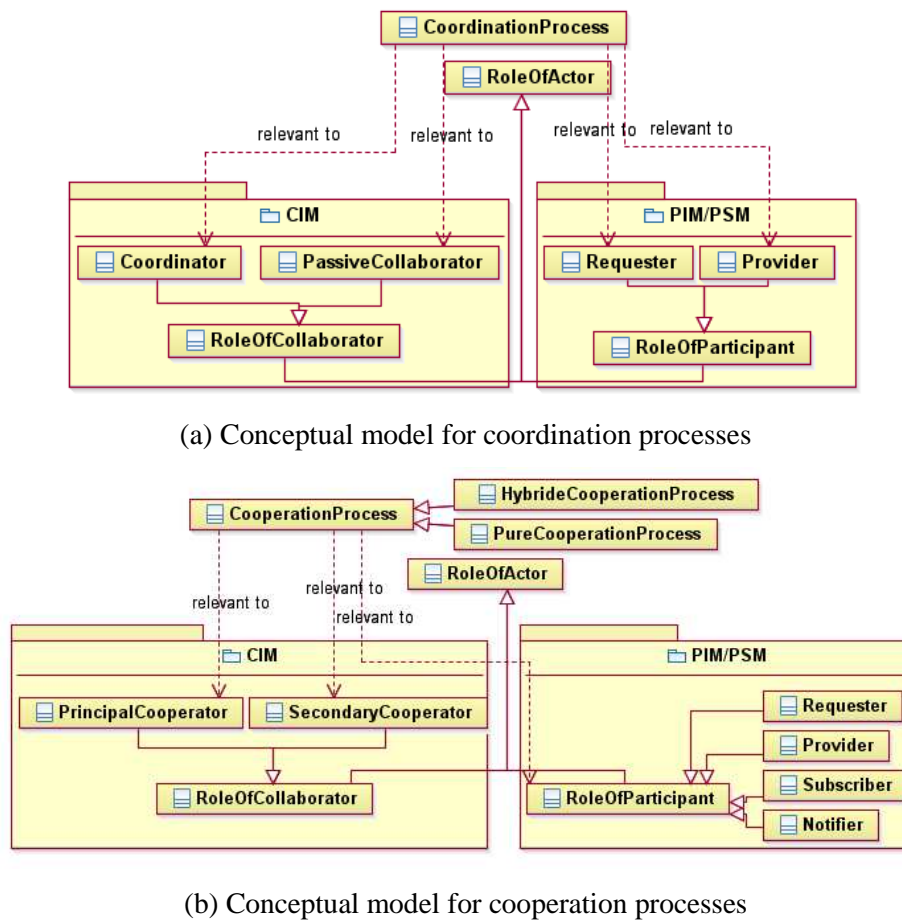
CoordinationProcess

RoleOfActor

relevant to

relevant to

relevant to

relevant to

CIM

Coordinator

PassiveCollaborator

RoleOfCollaborator

PIM/PSM

Requester

Provider

RoleOfParticipant

(a) Conceptual model for coordination processes

CooperationProcess

HybrideCooperationProcess

PureCooperationProcess

RoleOfActor

relevant to

relevant to

relevant to

CIM

PrincipalCooperator

SecondaryCooperator

RoleOfCollaborator

PIM/PSM

Requester

Provider

Subscriber

Notifier

RoleOfParticipant

(b) Conceptual model for cooperation processes